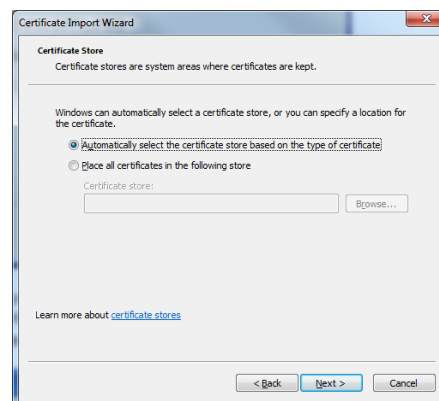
Certificate Import Wizard

Certificate Store

Certificate stores are system areas where certificates are kept.

Windows can automatically select a certificate store, or you can specify a location for the certificate.

Automatically select the certificate store based on the type of certificate

Place all certificates in the following store

Certificate store:

Browse...

Learn more about certificate stores

< Back

Next >

Cancel